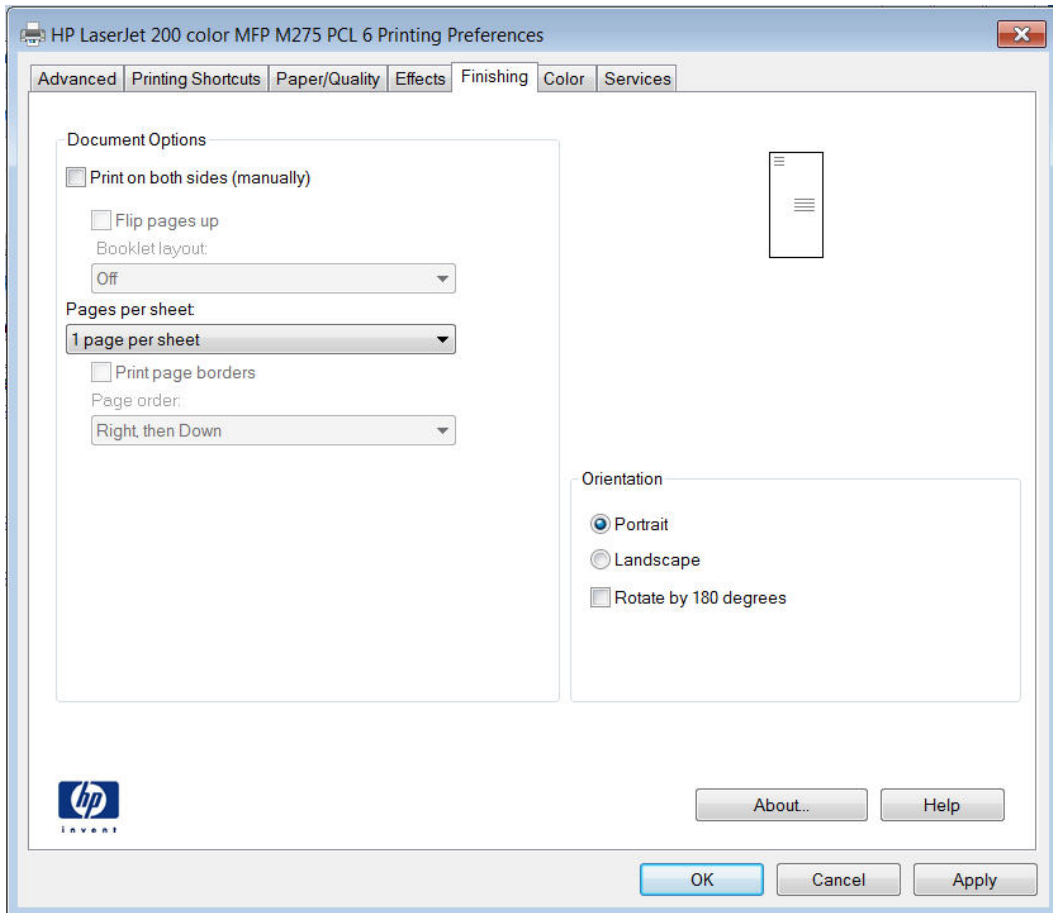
HP LaserJet 200 color MFP M275 PCL 6 Printing Preferences

Advanced | Printing Shortcuts | Paper/Quality | Effects | Finishing | Color | Services

Document Options

Print on both sides (manually)

Flip pages up

Booklet layout:

Off

Pages per sheet:

1 page per sheet

Print page borders

Page order:

Right, then Down

Orientation

Portrait

Landscape

Rotate by 180 degrees

hp
invent

About...

Help

OK

Cancel

Apply